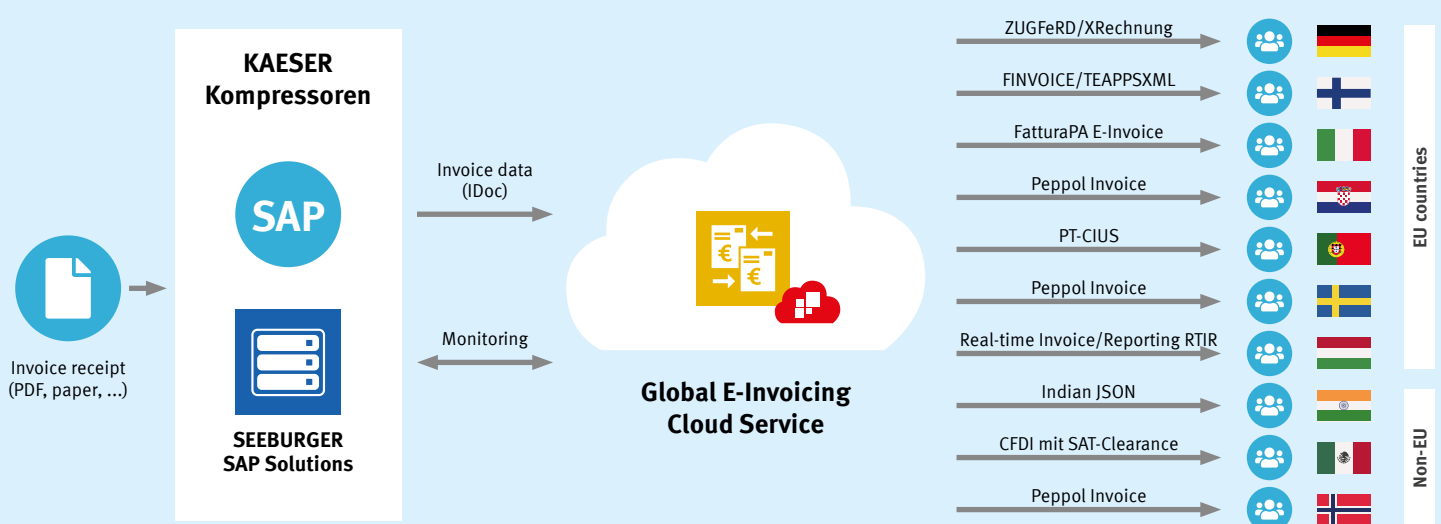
KAESER
Kompressoren

SAP

SEEBURGER
SAP Solutions

Invoice receipt
(PDF, paper, ...)

Invoice data
(IDoc)

Monitoring

Global E-Invoicing
Cloud Service

ZUGFeRD/XRechnung

FINVOICE/TEAPPSXML

FatturaPA E-Invoice

Peppol Invoice

PT-CIUS

Peppol Invoice

Real-time Invoice/Reporting RTIR

Indian JSON

CFDI mit SAT-Clearance

Peppol Invoice

EU countries

Non-EU